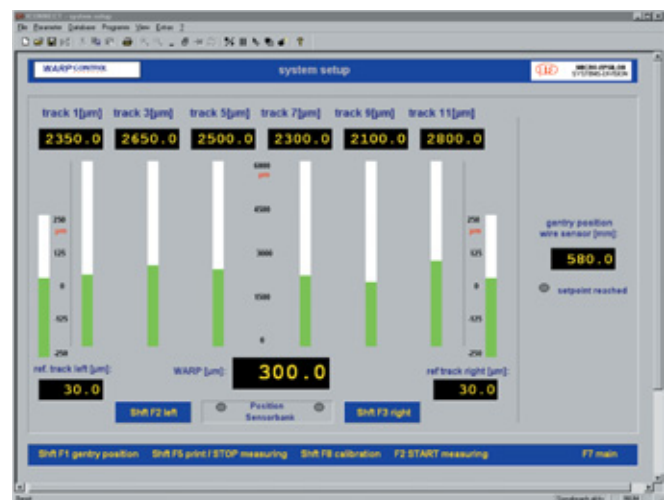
File Parameter Database Programs View Extras ?

WARP CONTROL

system setup

MICRO-EPSILON SYSTEMS DIVISION

track 1[µm] track 3[µm] track 5[µm] track 7[µm] track 9[µm] track 11[µm]

| 2350.0 | 2650.0 | 2500.0 | 2300.0 | 2100.0 | 2800.0 |
|---|---|---|---|---|---|

250
µm
125
0
-125
-250

6000
µm
4500
3000
1500
0

250
µm
125
0
-125
-250

gentry position wire sensor [mm]:

580.0

setpoint reached

ref. track left [µm]:

30.0

WARP [µm]:

300.0

ref track right [µm]:

30.0

Shft F2 left

Position Sensorbank

Shft F3 right

Shft F1 gentry position   Shft F5 print / STOP measuring   Shft F8 calibration   F2 START measuring   F7 main

Ready